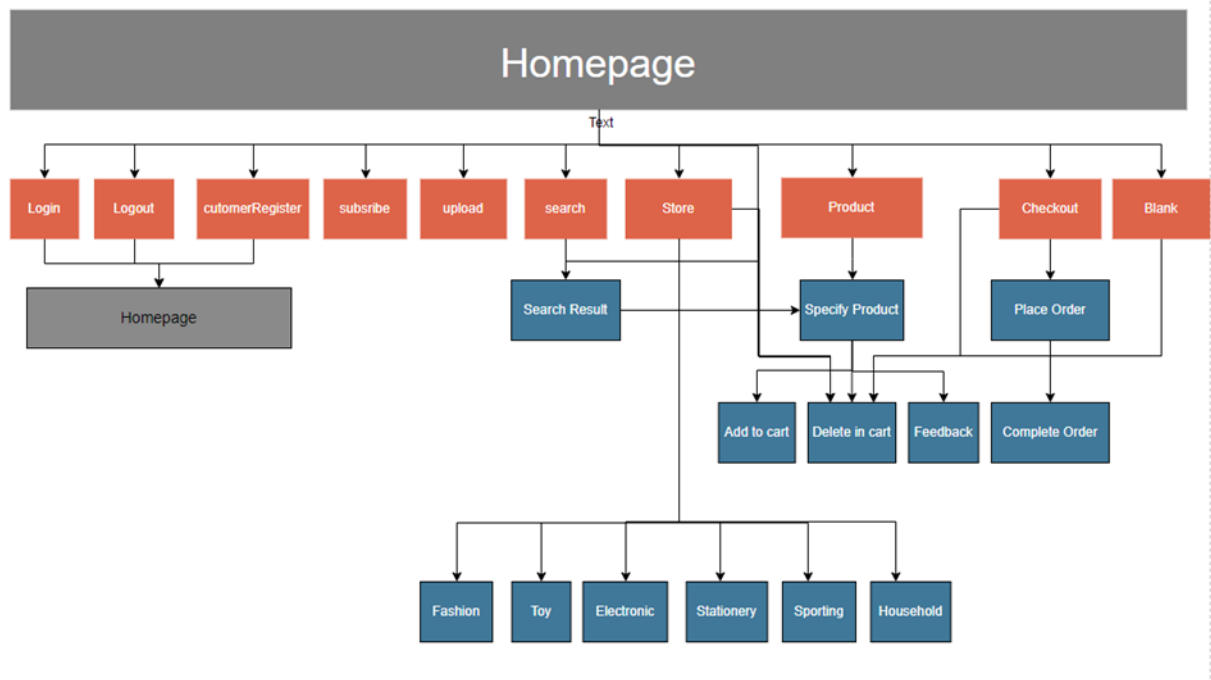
Homepage

Text

Login

Logout

cutomerRegister

subsribe

upload

search

Store

Product

Checkout

Blank

Homepage

Search Result

Specify Product

Place Order

Add to cart

Delete in cart

Feedback

Complete Order

Fashion

Toy

Electronic

Stationery

Sporting

Household